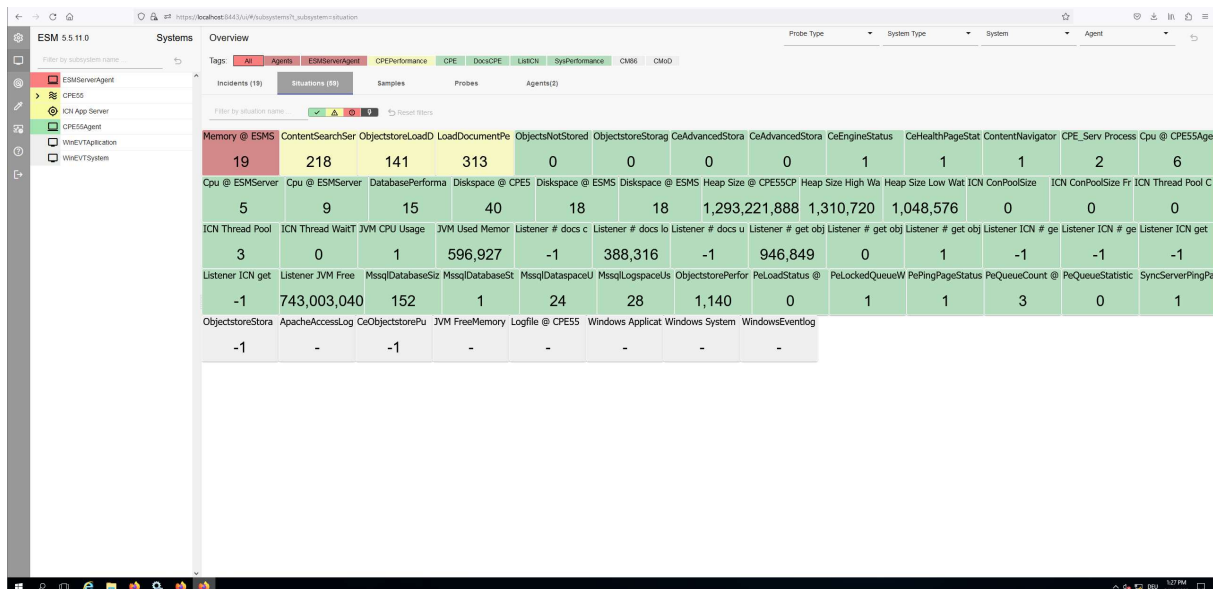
https://localhost:8443/ui/#/subsystems?t_subsystem=situation

ESM 5.5.11.0 Systems

Filter by subsystem name

ESMServerAgent
CPE55
ICN App Server
CPE55Agent
WinEVTAplication
WinEVTSystem

Overview

Probe Type System Type System Agent

Tags: All Agents ESMServerAgent CPEPerformance CPE DocsCPE ListICN SysPerformance CM86 CMoD

Incidents (19) Situations (59) Samples Probes Agents(2)

Filter by situation name Reset filters

| Memory @ ESMS | ContentSearchSer | ObjectstoreLoadD | LoadDocumentPe | ObjectsNotStored | ObjectstoreStorag | CeAdvancedStora | CeAdvancedStora | CeEngineStatus | CeHealthPageStat | ContentNavigator | CPE_Serv Process | Cpu @ CPE55Age |
|---|---|---|---|---|---|---|---|---|---|---|---|---|
| 19 | 218 | 141 | 313 | 0 | 0 | 0 | 0 | 1 | 1 | 1 | 2 | 6 |
| Cpu @ ESMServer | Cpu @ ESMServer | DatabasePerforma | Diskspace @ CPE5 | Diskspace @ ESMS | Diskspace @ ESMS | Heap Size @ CPE55CP | Heap Size High Wa | Heap Size Low Wat | ICN ConPoolSize | ICN ConPoolSize Fr | ICN Thread Pool C | |
| 5 | 9 | 15 | 40 | 18 | 18 | 1,293,221,888 | 1,310,720 | 1,048,576 | 0 | 0 | 0 | |
| ICN Thread Pool | ICN Thread WaitT | JVM CPU Usage | JVM Used Memor | Listener # docs c | Listener # docs lo | Listener # docs u | Listener # get obj | Listener # get obj | Listener # get obj | Listener ICN # ge | Listener ICN # ge | Listener ICN get |
| 3 | 0 | 1 | 596,927 | -1 | 388,316 | -1 | 946,849 | 0 | 1 | -1 | -1 | -1 |
| Listener ICN get | Listener JVM Free | MssqlDatabaseSiz | MssqlDatabaseSt | MssqlDataspaceU | MssqlLogspaceUs | ObjectstorePerfor | PeLoadStatus @ | PeLockedQueueW | PePingPageStatus | PeQueueCount @ | PeQueueStatistic | SyncServerPingPa |
| -1 | 743,003,040 | 152 | 1 | 24 | 28 | 1,140 | 0 | 1 | 1 | 3 | 0 | 1 |
| ObjectstoreStora | ApacheAccessLog | CeObjectstorePu | JVM FreeMemory | Logfile @ CPE55 | Windows Applicat | Windows System | WindowsEventlog | | | | | |
| -1 | - | -1 | - | - | - | - | - | | | | | |

1:27 PM